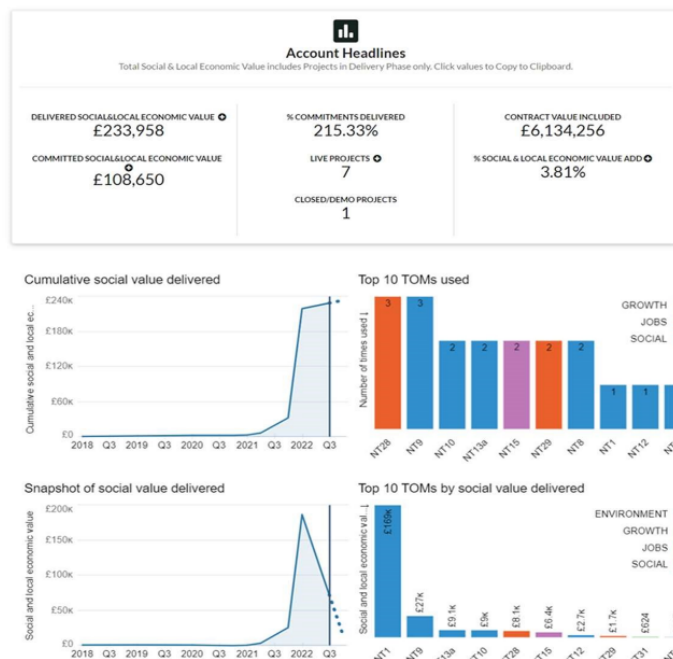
Account Headlines

Total Social & Local Economic Value includes Projects in Delivery Phase only. Click values to Copy to Clipboard.

DELIVERED SOCIAL&LOCAL ECONOMIC VALUE
£233,958

COMMITTED SOCIAL&LOCAL ECONOMIC VALUE
£108,650

% COMMITMENTS DELIVERED
215.33%

LIVE PROJECTS
7

CLOSED/DEMO PROJECTS
1

CONTRACT VALUE INCLUDED
£6,134,256

% SOCIAL & LOCAL ECONOMIC VALUE ADD
3.81%

Cumulative social value delivered

Cumulative social and local ec...

£240K
£180K
£120K
£60K
£0
2018 Q3 2019 Q3 2020 Q3 2021 Q3 2022 Q3

Top 10 TOMs used

Number of times used

GROWTH
JOBS
SOCIAL

3 3 2 2 2 2 2 1 1 1

NT28 NT9 NT10 NT13a NT15 NT29 NT8 NT1 NT12 NT

Snapshot of social value delivered

Social and local economic value

£200K
£150K
£100K
£50K
£0
2018 Q3 2019 Q3 2020 Q3 2021 Q3 2022 Q3

Top 10 TOMs by social value delivered

Social and local economic val...

ENVIRONMENT
GROWTH
JOBS
SOCIAL

£169K £27K £9.1K £9K £8.1K £6.4K £2.7K £1.7K £624

NT1 NT9 13a T10 T28 T15 T12 T29 T31